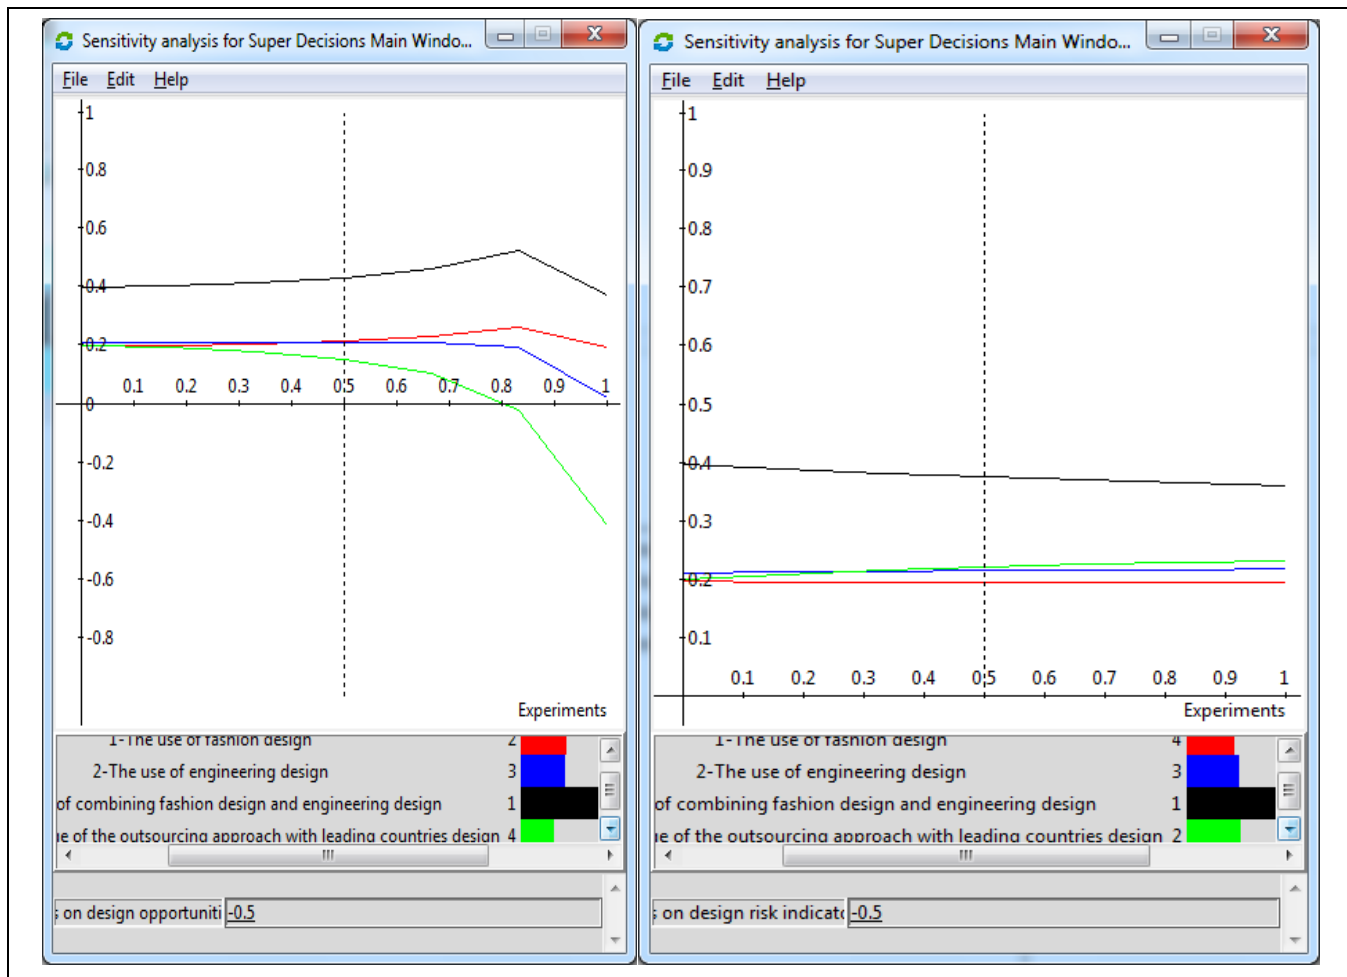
Sensitivity analysis for Super Decisions Main Windo...

File Edit Help

1
0.8
0.6
0.4
0.2
0
-0.2
-0.4
-0.6
-0.8

0.1 0.2 0.3 0.4 0.5 0.6 0.7 0.8 0.9 1

Experiments

1-The use of fashion design 2
2-The use of engineering design 3
of combining fashion design and engineering design 1
e of the outsourcing approach with leading countries design 4

; on design opportuniti -0.5

Sensitivity analysis for Super Decisions Main Windo...

File Edit Help

1
0.9
0.8
0.7
0.6
0.5
0.4
0.3
0.2
0.1

0.1 0.2 0.3 0.4 0.5 0.6 0.7 0.8 0.9 1

Experiments

1-The use of fashion design 4
2-The use of engineering design 3
of combining fashion design and engineering design 1
e of the outsourcing approach with leading countries design 2

; on design risk indicat -0.5